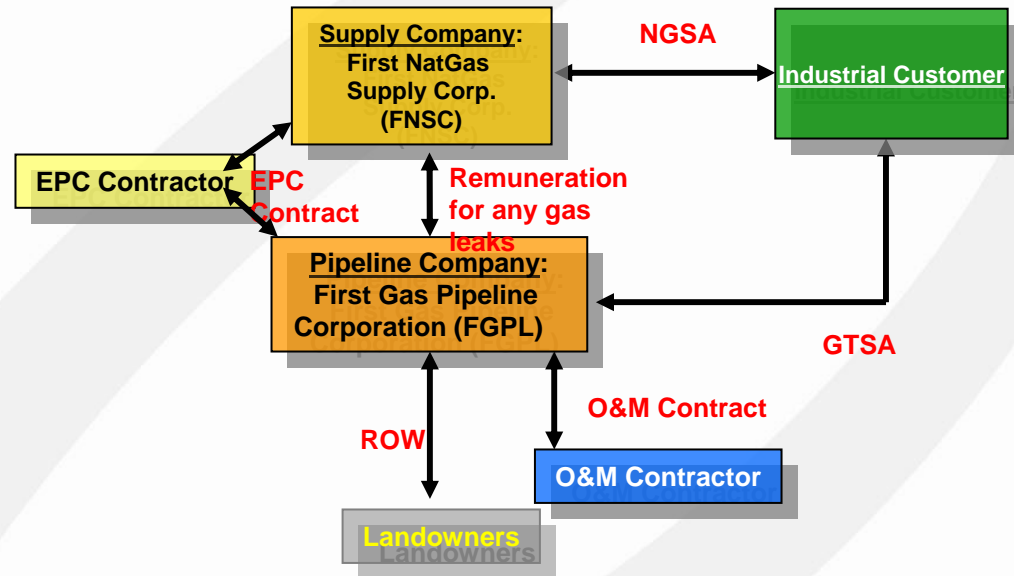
Supply Company: First NatGas Supply Corp. (FNSC)

NGSA

Industrial Customer

EPC Contractor

EPC Contract

Remuneration for any gas leaks

Pipeline Company: First Gas Pipeline Corporation (FGPL)

GTSA

O&M Contract

ROW

O&M Contractor

Landowners